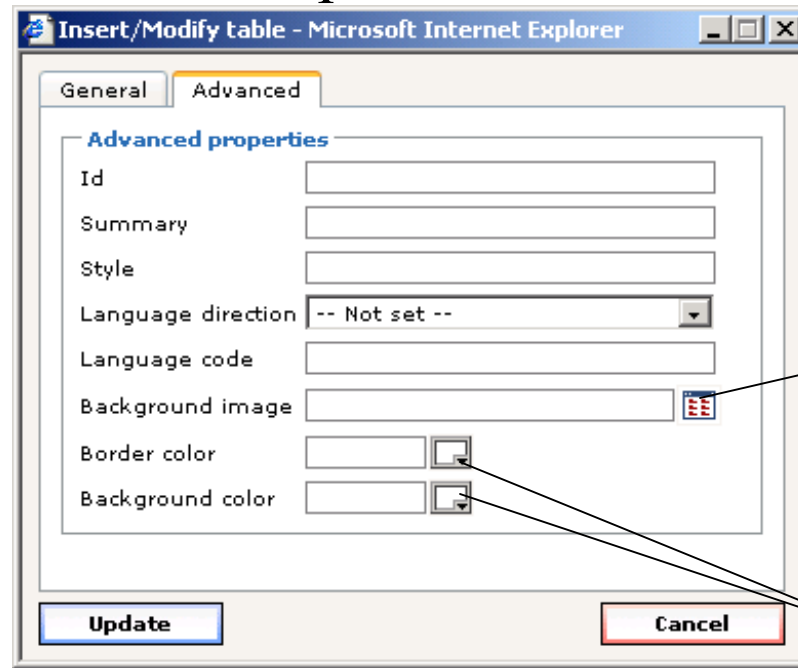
Insert/Modify table - Microsoft Internet Explorer

General | Advanced

Advanced properties

Id

Summary

Style

Language direction -- Not set --

Language code

Background image

Border color

Background color

Update

Cancel